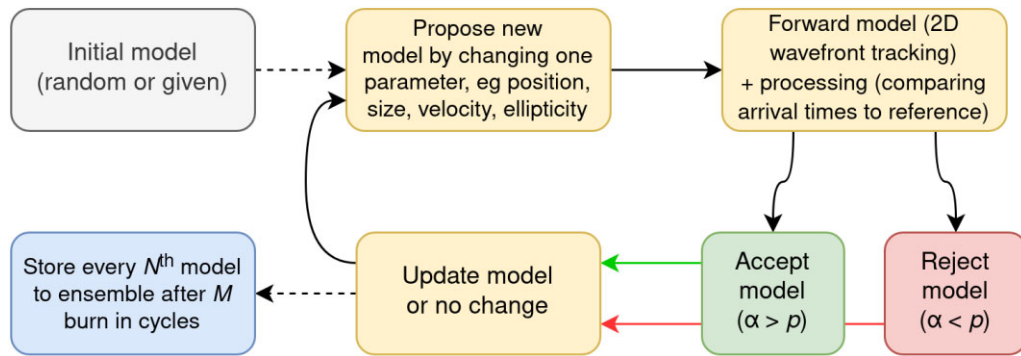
Initial model (random or given)

Propose new model by changing one parameter, eg position, size, velocity, ellipticity

Forward model (2D wavefront tracking) + processing (comparing arrival times to reference)

Accept model ($\alpha > p$)

Reject model ($\alpha < p$)

Update model or no change

Store every $N^{th}$ model to ensemble after $M$ burn in cycles